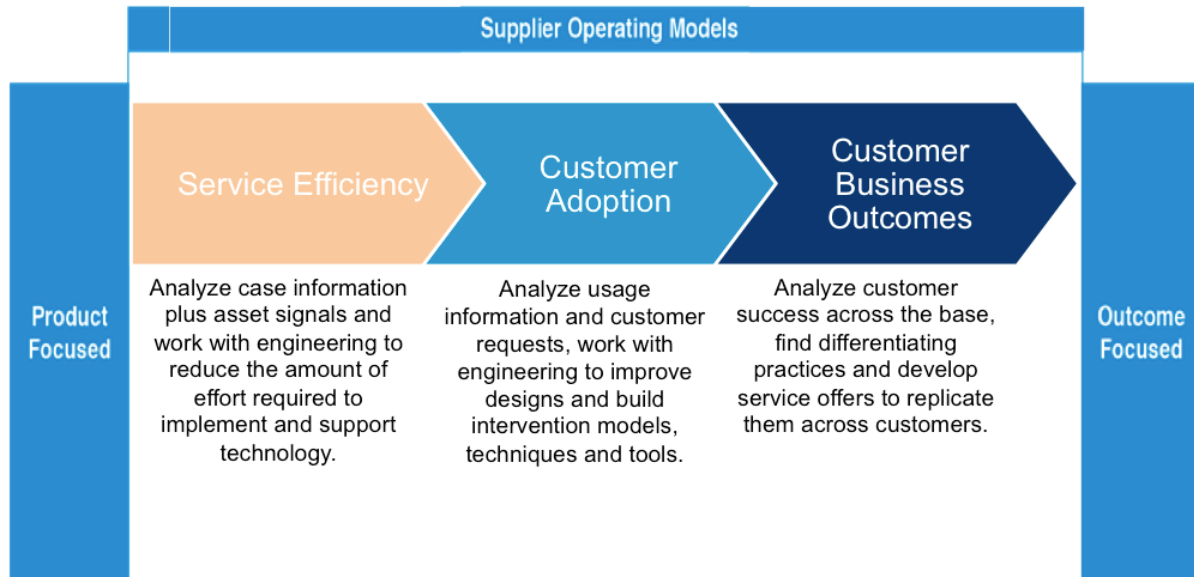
Supplier Operating Models

Product Focused

Service Efficiency

Customer Adoption

Customer Business Outcomes

Outcome Focused

Analyze case information plus asset signals and work with engineering to reduce the amount of effort required to implement and support technology.

Analyze usage information and customer requests, work with engineering to improve designs and build intervention models, techniques and tools.

Analyze customer success across the base, find differentiating practices and develop service offers to replicate them across customers.